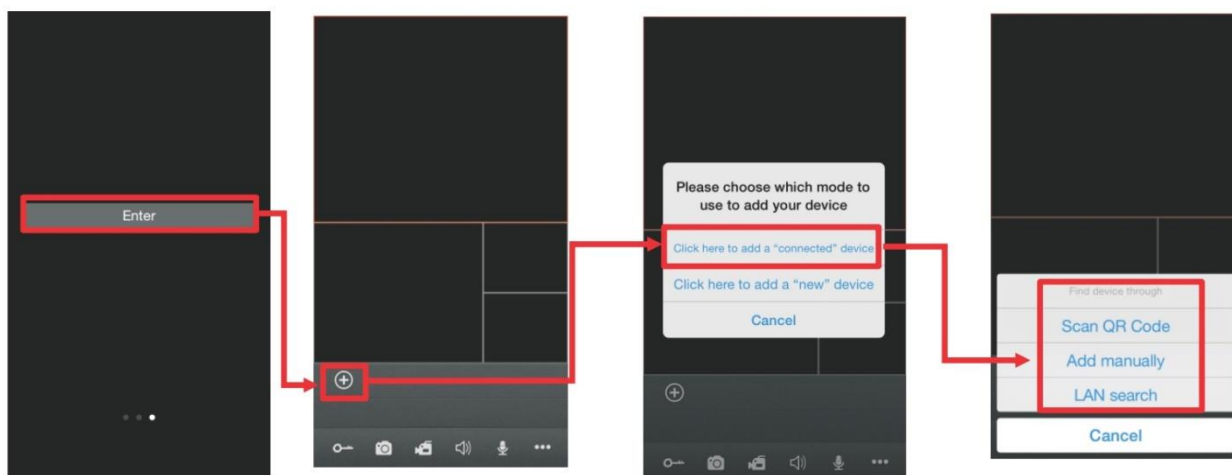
Enter

Please choose which mode to use to add your device

Click here to add a "connected" device

Click here to add a "new" device

Cancel

Find device through

Scan QR Code

Add manually

LAN search

Cancel